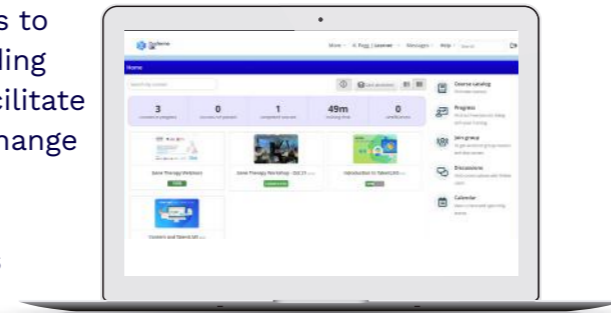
s to
ling
cilitate
hange

Home

3

0

1

49m

0

Gene Therapy Webinars

Gene Therapy Workshop - Oct 21

Introduction to TalentLMS

Content and TalentLMS

Course catalog

Progress

Join group

Discussions

Calendar